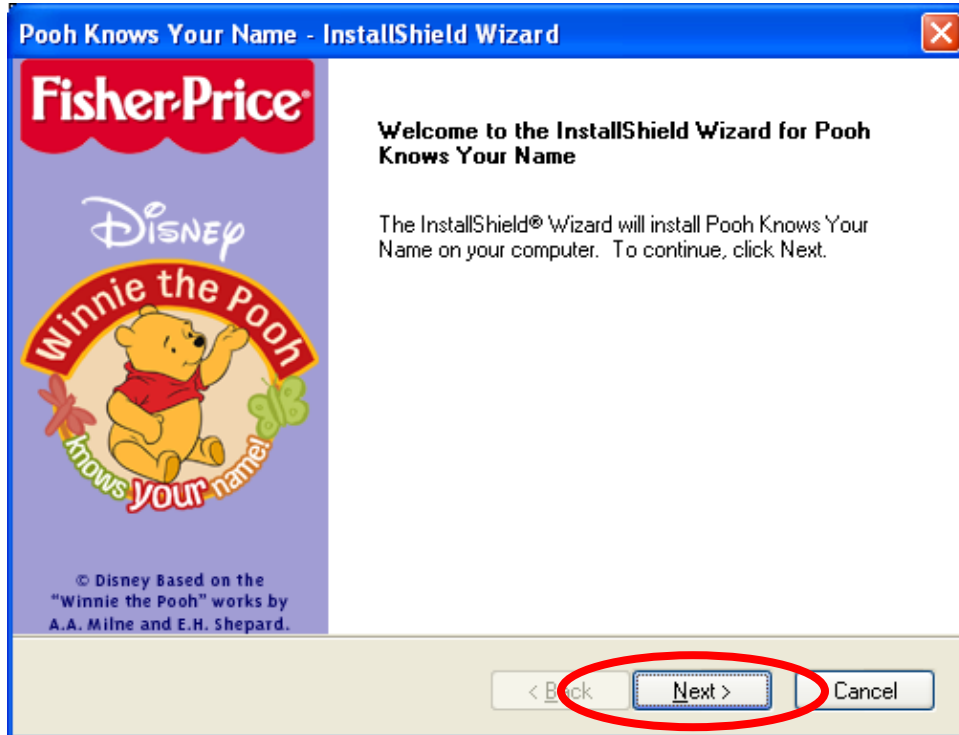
Pooh Knows Your Name - InstallShield Wizard

Fisher-Price

Disney

Winnie the Pooh

knows your name!

© Disney Based on the "Winnie the Pooh" works by A.A. Milne and E.H. Shepard.

Welcome to the InstallShield Wizard for Pooh Knows Your Name

The InstallShield® Wizard will install Pooh Knows Your Name on your computer. To continue, click Next.

< Back

Next >

Cancel